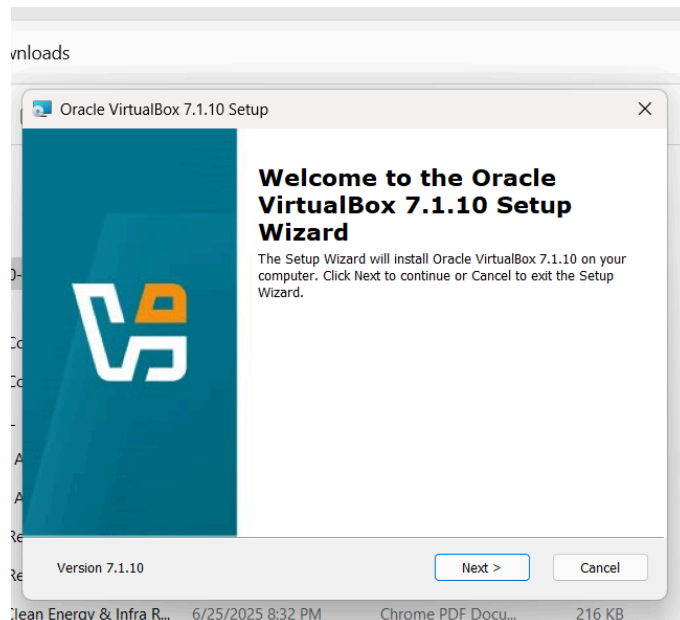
vnloads

Oracle VirtualBox 7.1.10 Setup

Welcome to the Oracle VirtualBox 7.1.10 Setup Wizard

The Setup Wizard will install Oracle VirtualBox 7.1.10 on your computer. Click Next to continue or Cancel to exit the Setup Wizard.

Version 7.1.10

Next >

Cancel

Clean Energy & Infra R... 6/25/2025 8:32 PM Chrome PDF Docu... 216 KB